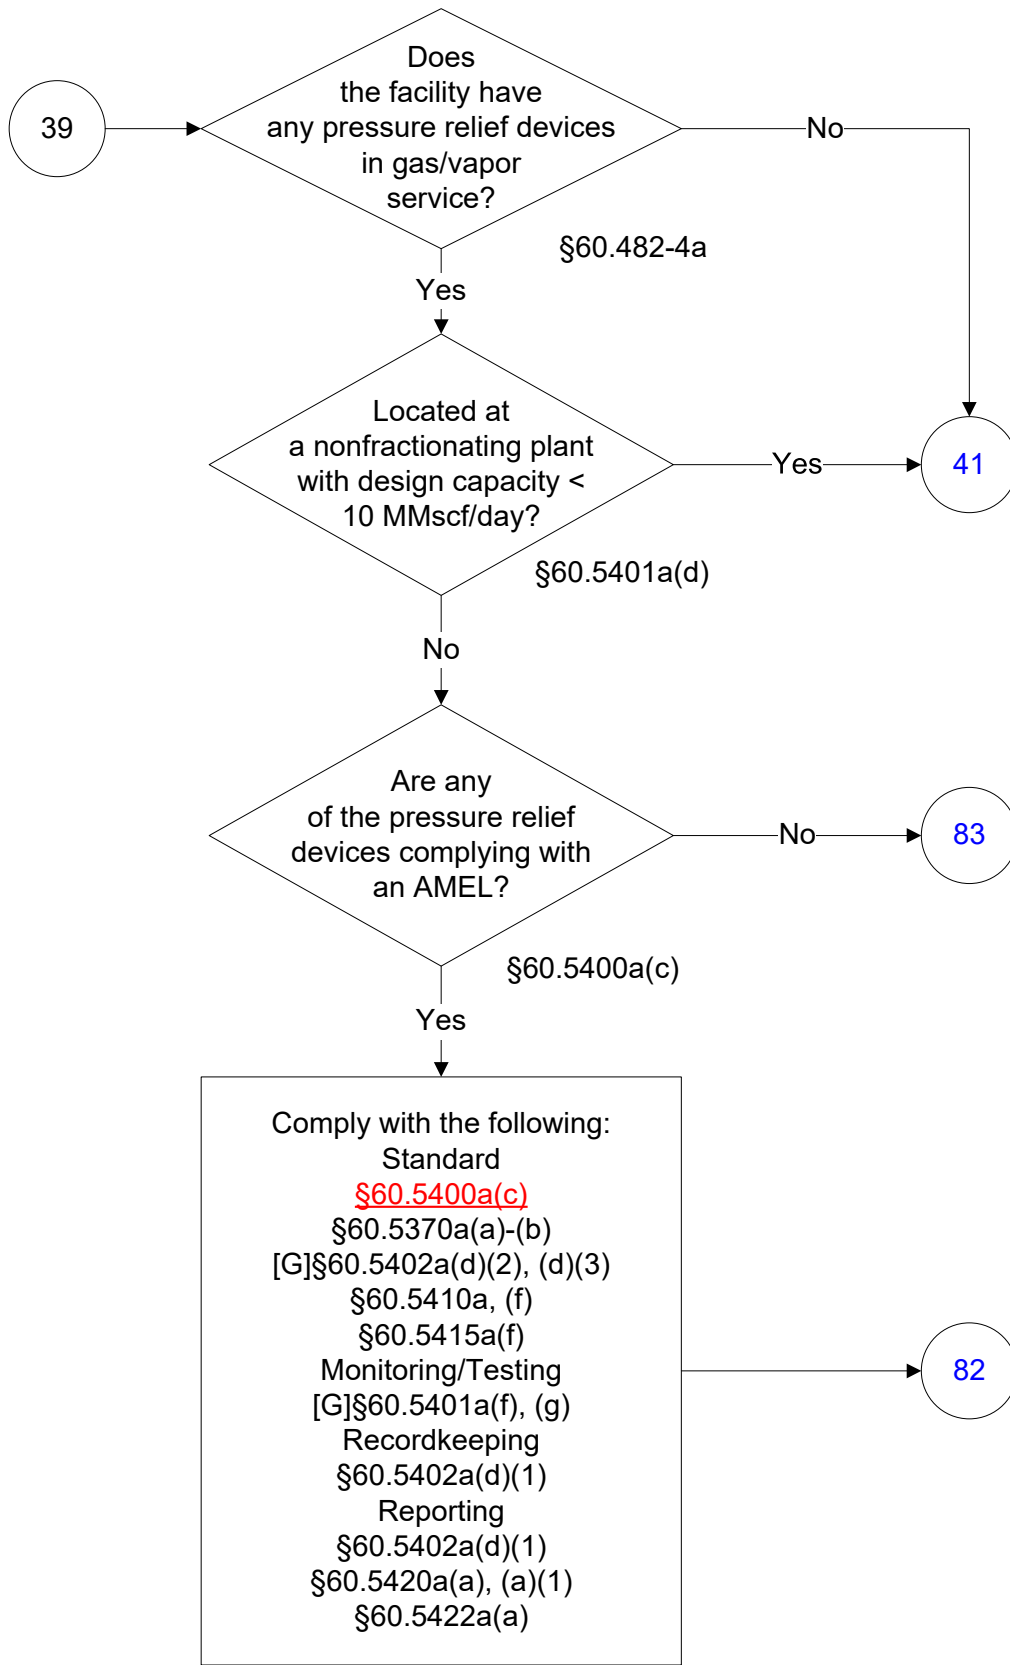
39

Does the facility have any pressure relief devices in gas/vapor service?

§60.482-4a

No

Yes

Located at a nonfractionating plant with design capacity < 10 MMscf/day?

§60.5401a(d)

Yes

41

No

Are any of the pressure relief devices complying with an AMEL?

§60.5400a(c)

No

83

Yes

Comply with the following:
Standard
§60.5400a(c)
§60.5370a(a)-(b)
[G]§60.5402a(d)(2), (d)(3)
§60.5410a, (f)
§60.5415a(f)
Monitoring/Testing
[G]§60.5401a(f), (g)
Recordkeeping
§60.5402a(d)(1)
Reporting
§60.5402a(d)(1)
§60.5420a(a), (a)(1)
§60.5422a(a)

82